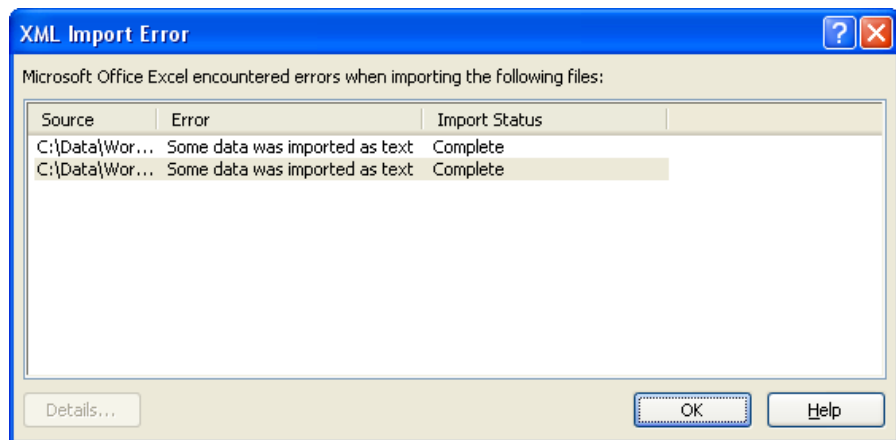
XML Import Error

?

Microsoft Office Excel encountered errors when importing the following files:

| Source | Error | Import Status |
|---|---|---|
| C:\Data\Wor... | Some data was imported as text | Complete |
| C:\Data\Wor... | Some data was imported as text | Complete |

Details...

OK

Help